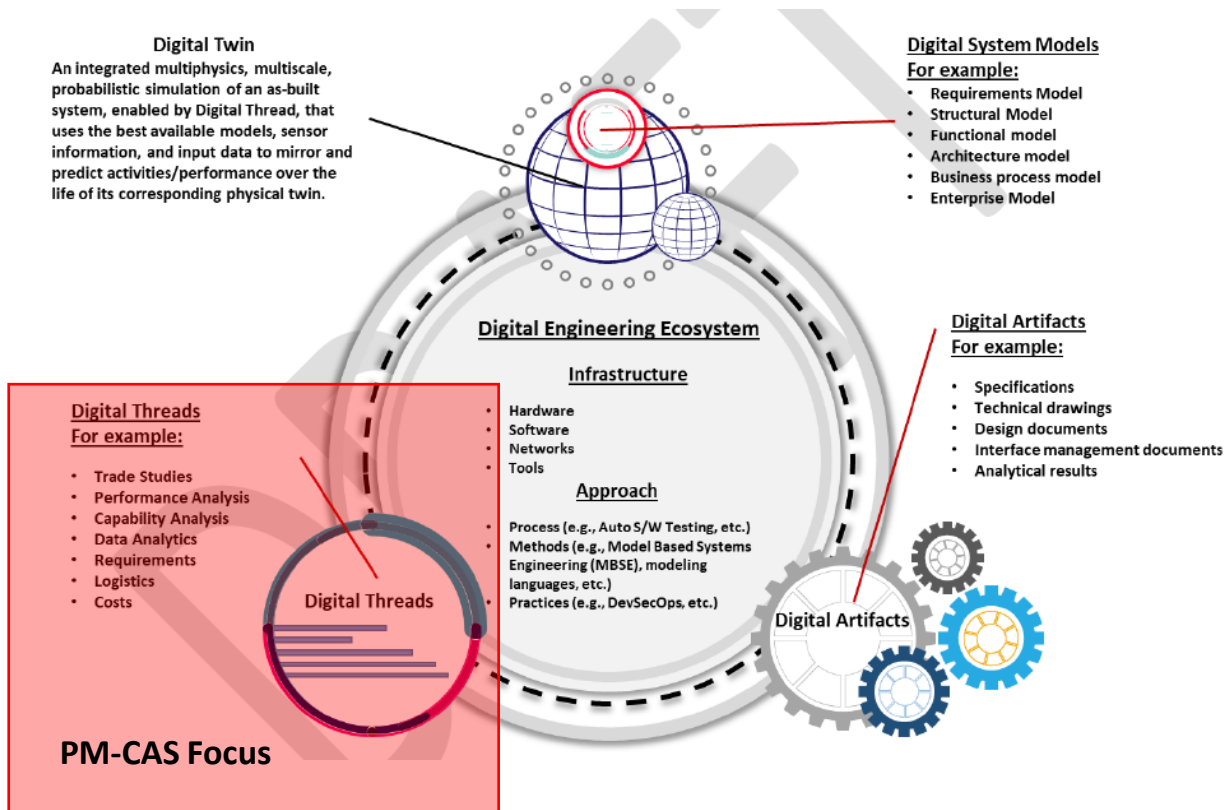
Digital Twin
An integrated multiphysics, multiscale, probabilistic simulation of an as-built system, enabled by Digital Thread, that uses the best available models, sensor information, and input data to mirror and predict activities/performance over the life of its corresponding physical twin.

Digital System Models
For example:
- Requirements Model
- Structural Model
- Functional model
- Architecture model
- Business process model
- Enterprise Model

Digital Engineering Ecosystem

Infrastructure
- Hardware
- Software
- Networks
- Tools

Approach
- Process (e.g., Auto S/W Testing, etc.)
- Methods (e.g., Model Based Systems Engineering (MBSE), modeling languages, etc.)
- Practices (e.g., DevSecOps, etc.)

Digital Artifacts
For example:
- Specifications
- Technical drawings
- Design documents
- Interface management documents
- Analytical results

Digital Threads
For example:
- Trade Studies
- Performance Analysis
- Capability Analysis
- Data Analytics
- Requirements
- Logistics
- Costs

Digital Threads

Digital Artifacts

PM-CAS Focus